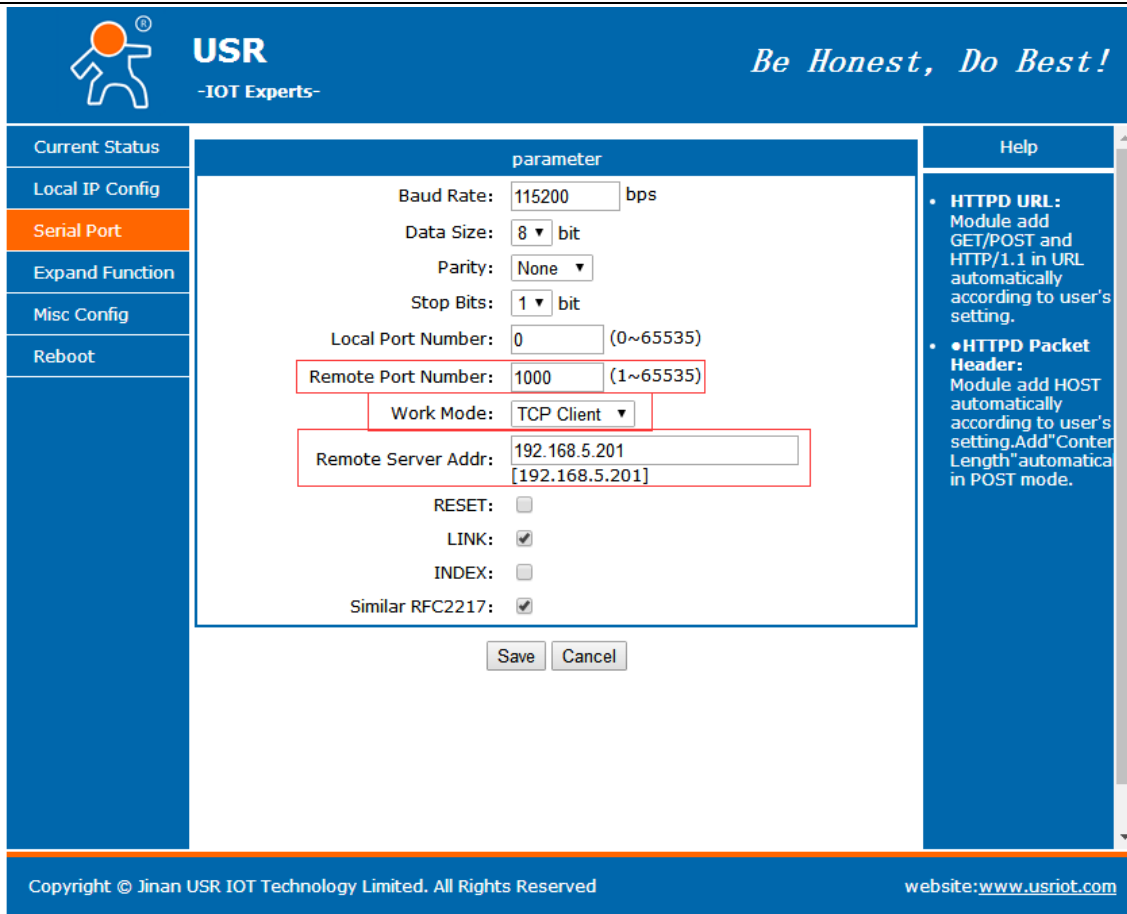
®
USR
-IOT Experts-

Be Honest, Do Best!

Current Status
Local IP Config
Serial Port
Expand Function
Misc Config
Reboot

parameter

| | |
|---|---|
| Baud Rate: | 115200 bps |
| Data Size: | 8 bit |
| Parity: | None |
| Stop Bits: | 1 bit |
| Local Port Number: | 0 (0~65535) |
| Remote Port Number: | 1000 (1~65535) |
| Work Mode: | TCP Client |
| Remote Server Addr: | 192.168.5.201 [192.168.5.201] |
| RESET: | |
| LINK: | |
| INDEX: | |
| Similar RFC2217: | |

Save Cancel

Help

• HTTPD URL: Module add GET/POST and HTTP/1.1 in URL automatically according to user's setting.

• ●HTTPD Packet Header: Module add HOST automatically according to user's setting.Add"Conter Length"automatica in POST mode.

Copyright © Jinan USR IOT Technology Limited. All Rights Reserved

website:www.usriot.com